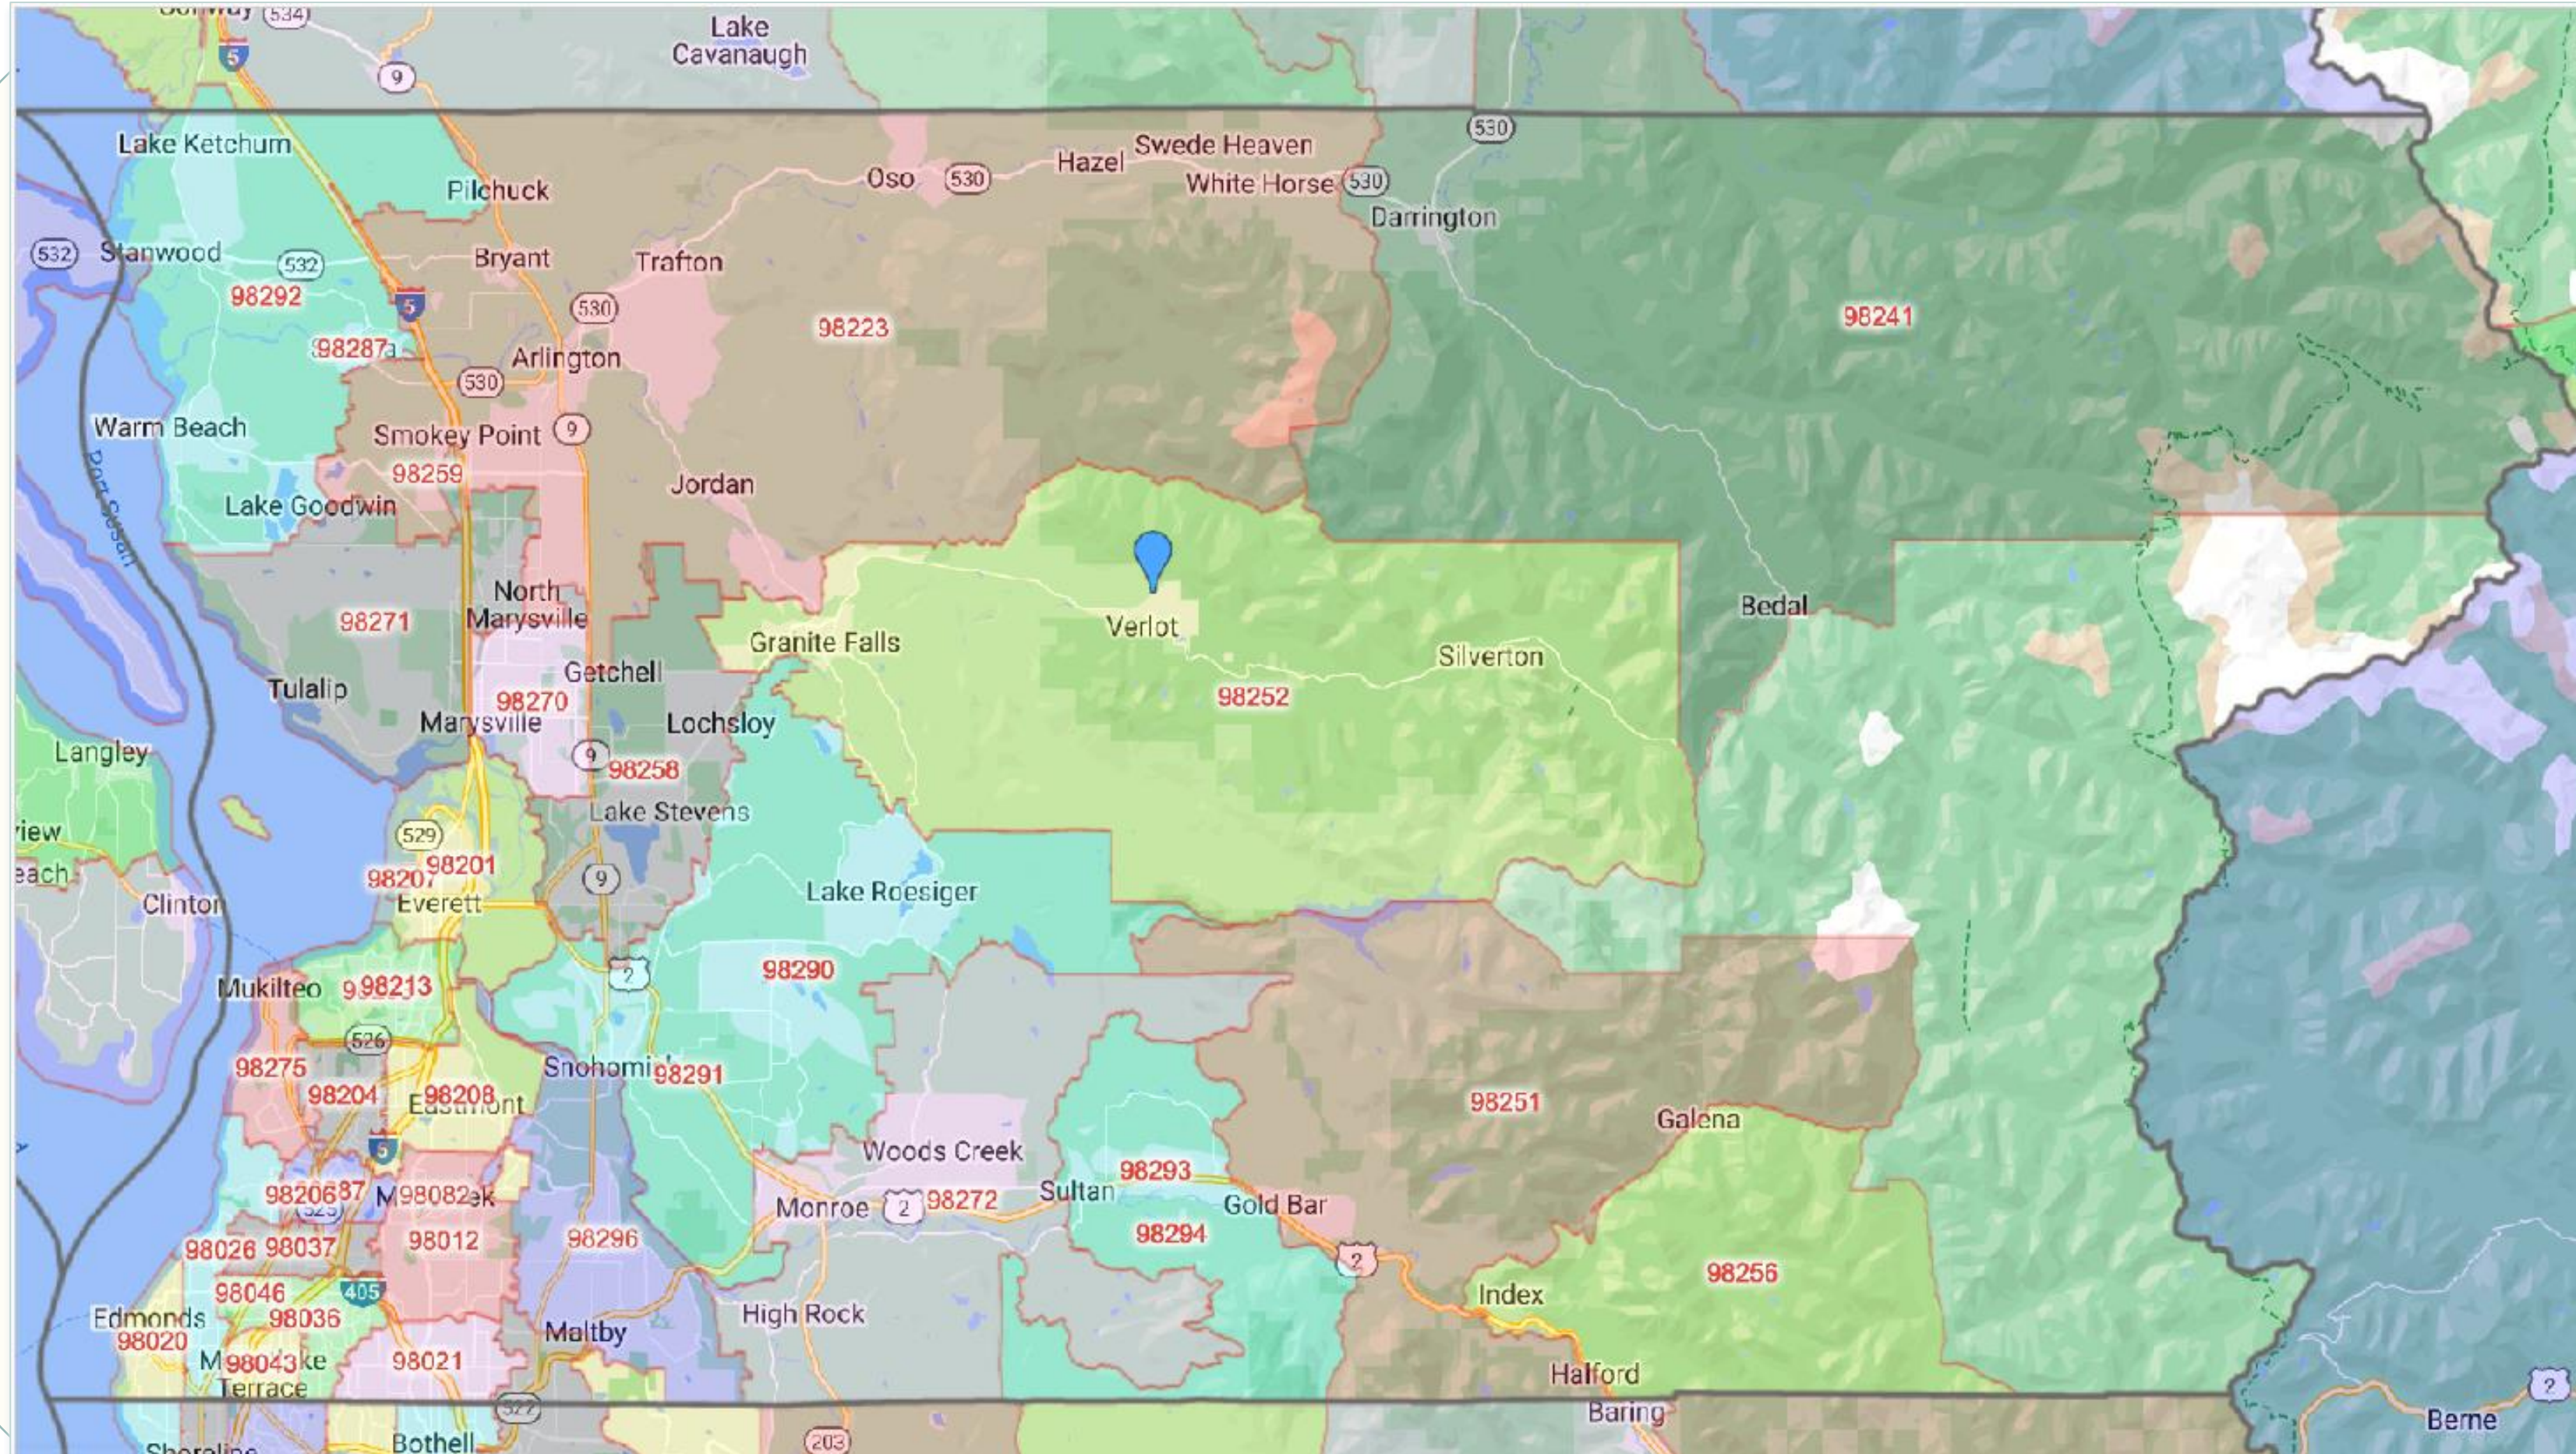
534
5
9
Lake Cavanaugh
530
Lake Ketchum
Pilchuck
Oso
530
Hazel
Swede Heaven
White Horse
530
Darrington
532
Stanwood
532
98292
5
Bryant
Trafton
530
98223
98241
98287
Arlington
530
Warm Beach
Smokey Point
9
98259
Jordan
Port Susan
Lake Goodwin
North Marysville
98271
Granite Falls
Verlot
Bedal
Silverton
Getchell
98252
Tulalip
98270
Marysville
Lochsloy
Langley
9
98258
Lake Stevens
529
98201
98207
9
Everett
Lake Roesiger
Clinton
2
98290
Mukilteo
98213
526
98275
Snohomish
98291
98204
98208
Eastmont
98251
Galena
5
Woods Creek
98206
98082
98293
Sultan
Monroe
2
98272
Gold Bar
98026
98037
98012
98296
98294
2
98046
405
98256
Index
Edmonds
98036
High Rock
98020
Maltby
98043
98021
Terrace
Halford
527
Baring
Shoreline
Bothell
203
2
Berne